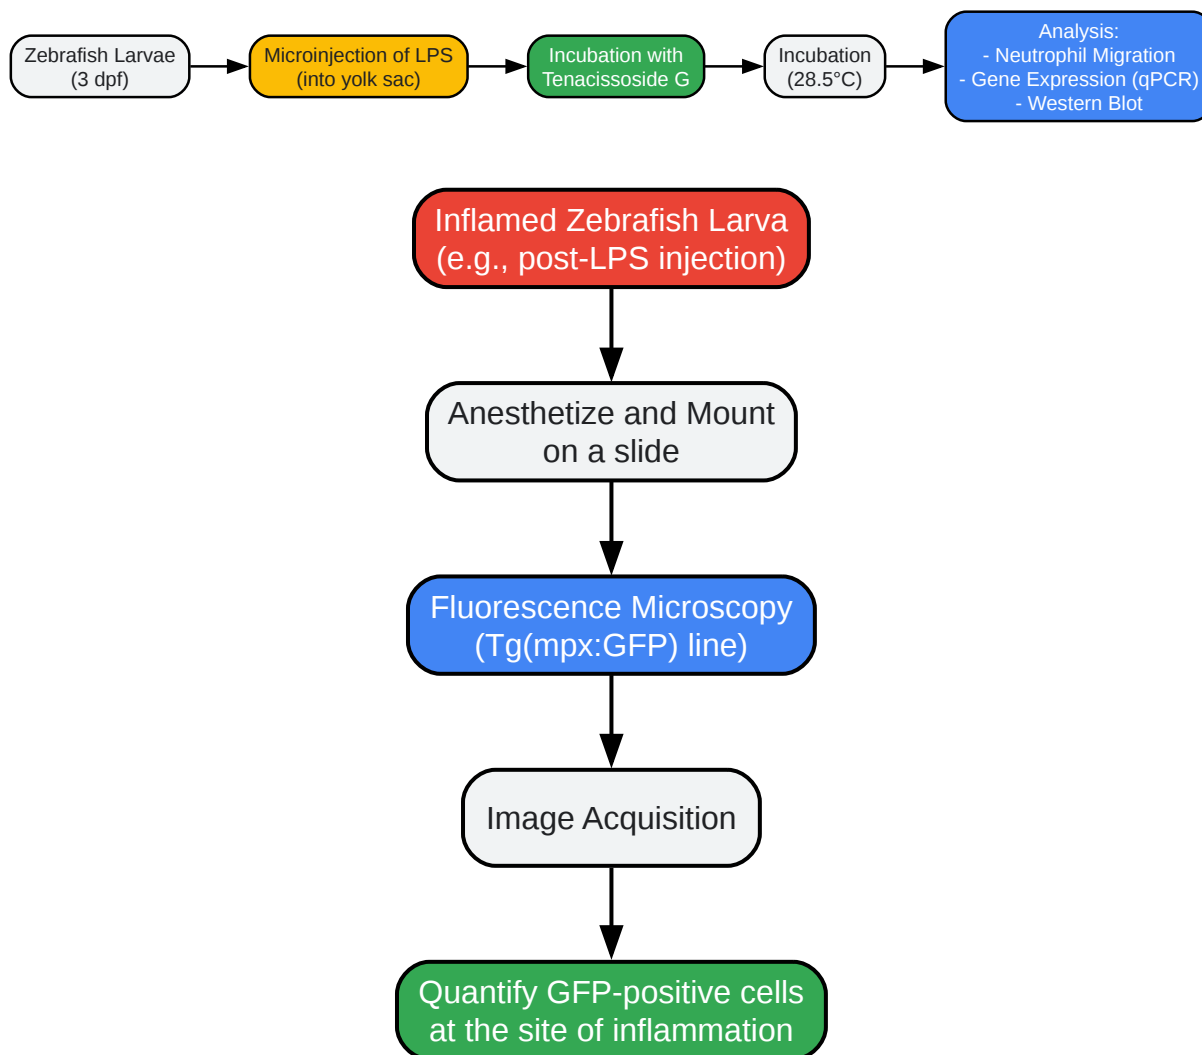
Zebrafish Larvae (3 dpf)

Microinjection of LPS (into yolk sac)

Incubation with Tenacissoside G

Incubation (28.5°C)

Analysis:
- Neutrophil Migration
- Gene Expression (qPCR)
- Western Blot

Inflamed Zebrafish Larva (e.g., post-LPS injection)

Anesthetize and Mount on a slide

Fluorescence Microscopy (Tg(mpx:GFP) line)

Image Acquisition

Quantify GFP-positive cells at the site of inflammation